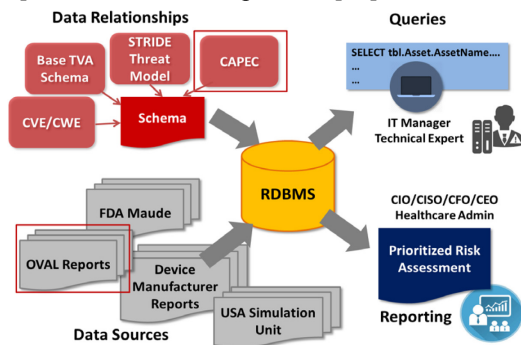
Data Relationships

Base TVA Schema

STRIDE Threat Model

CAPEC

CVE/CWE

Schema

Queries

SELECT tbl.Asset.AssetName....
...
...

IT Manager
Technical Expert

RDBMS

FDA Maude

OVAL Reports

Device Manufacturer Reports

USA Simulation Unit

Data Sources

CIO/CISO/CFO/CEO
Healthcare Admin

Prioritized Risk Assessment

Reporting